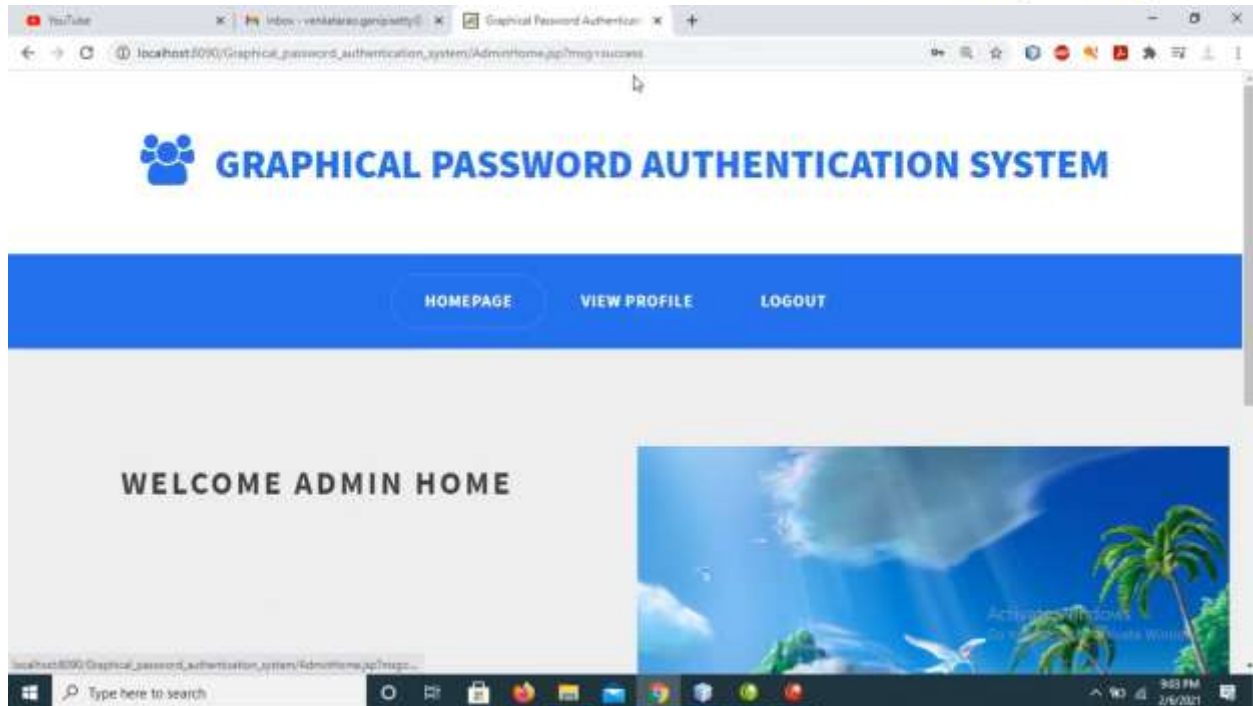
YouTube
Inbox - venkatarao.genipsetty@
Graphical Password Authentication
localhost:8090/Graphical_password_authentication_system/AdminHome.jsp?msg=success

GRAPHICAL PASSWORD AUTHENTICATION SYSTEM

HOMEPAGE
VIEW PROFILE
LOGOUT

WELCOME ADMIN HOME

Activate Windows
Go to Settings to activate Windows.

localhost:8090/Graphical_password_authentication_system/AdminHome.jsp?msg=...

Type here to search

9:03 PM
2/6/2021